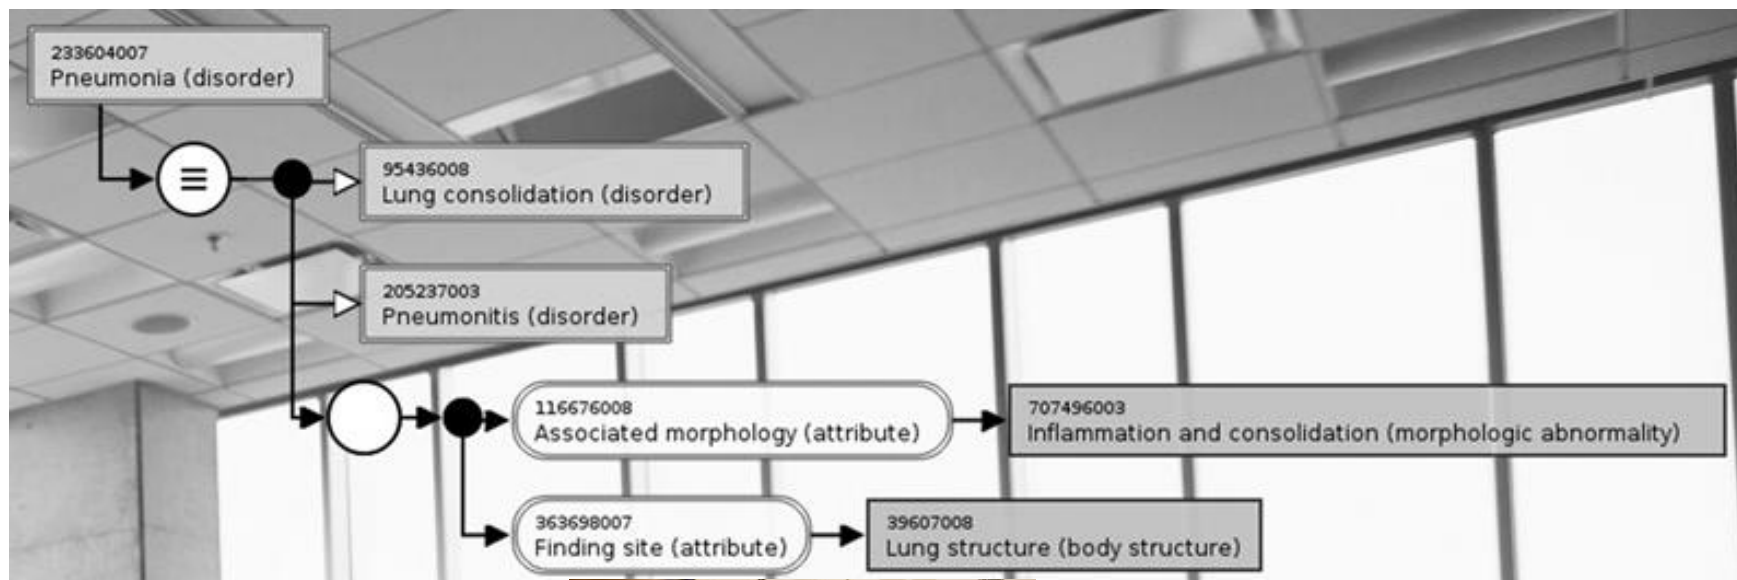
233604007
Pneumonia (disorder)

≡

95436008
Lung consolidation (disorder)

205237003
Pneumonitis (disorder)

116676008
Associated morphology (attribute)

707496003
Inflammation and consolidation (morphologic abnormality)

363698007
Finding site (attribute)

39607008
Lung structure (body structure)